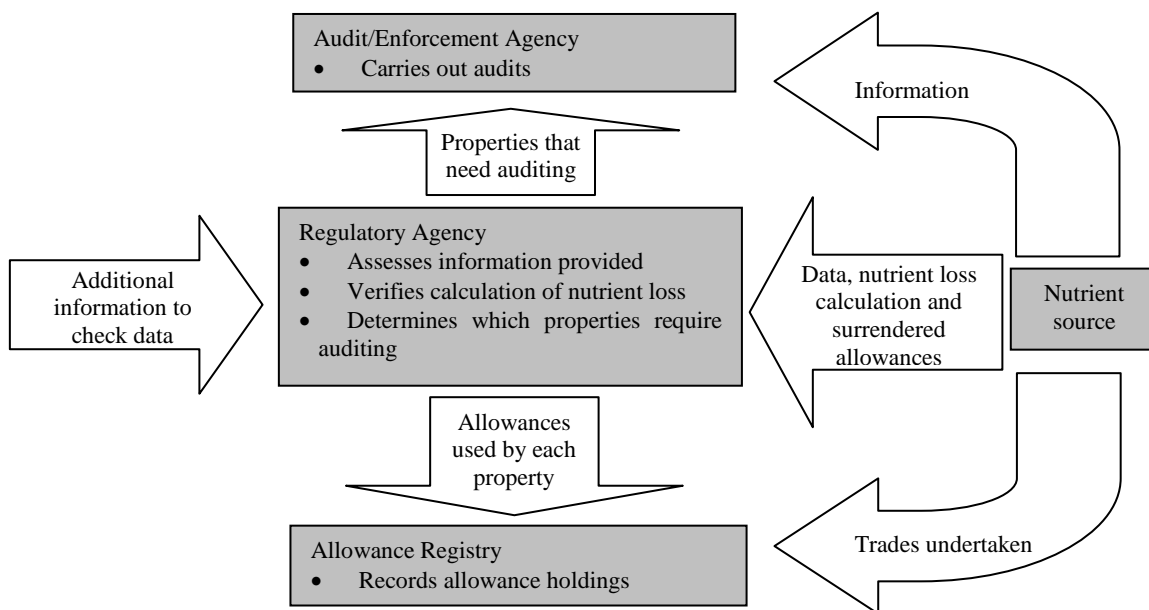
Audit/Enforcement Agency
- Carries out audits

Information

Properties that need auditing

Regulatory Agency
- Assesses information provided
- Verifies calculation of nutrient loss
- Determines which properties require auditing

Additional information to check data

Data, nutrient loss calculation and surrendered allowances

Nutrient source

Allowances used by each property

Allowance Registry
- Records allowance holdings

Trades undertaken